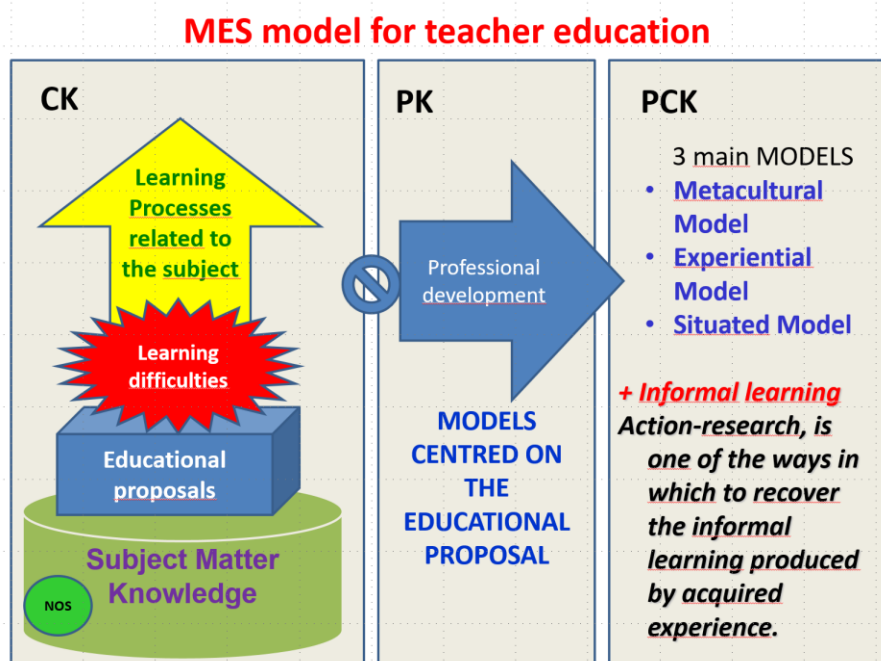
MES model for teacher education

CK

Learning Processes related to the subject

Learning difficulties

Educational proposals

Subject Matter Knowledge

NOS

PK

Professional development

MODELS CENTRED ON THE EDUCATIONAL PROPOSAL

PCK

3 main MODELS
• Metacultural Model
• Experiential Model
• Situated Model

+ Informal learning
Action-research, is one of the ways in which to recover the informal learning produced by acquired experience.